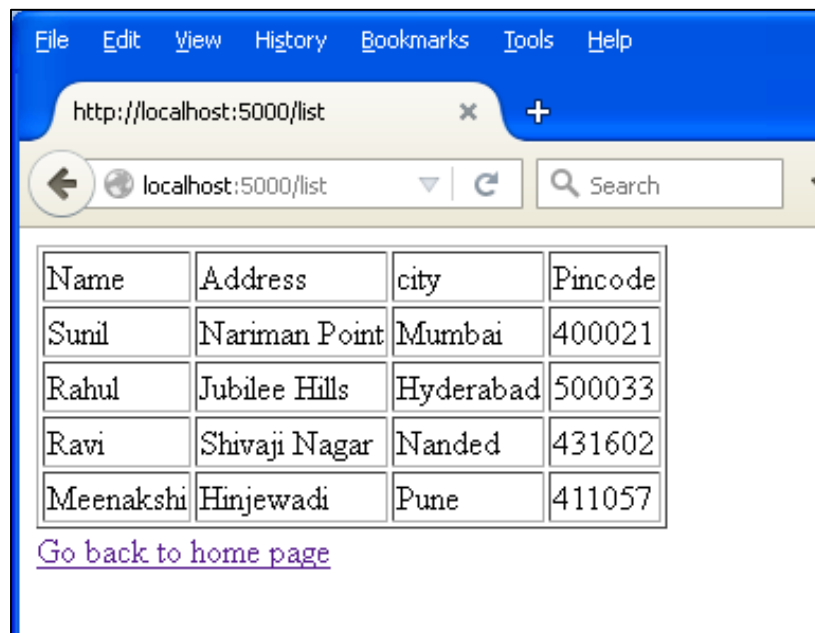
File Edit View History Bookmarks Tools Help

http://localhost:5000/list ×

localhost:5000/list

Search

| Name | Address | city | Pincode |
|---|---|---|---|
| Sunil | Nariman Point | Mumbai | 400021 |
| Rahul | Jubilee Hills | Hyderabad | 500033 |
| Ravi | Shivaji Nagar | Nanded | 431602 |
| Meenakshi | Hinjewadi | Pune | 411057 |

Go back to home page